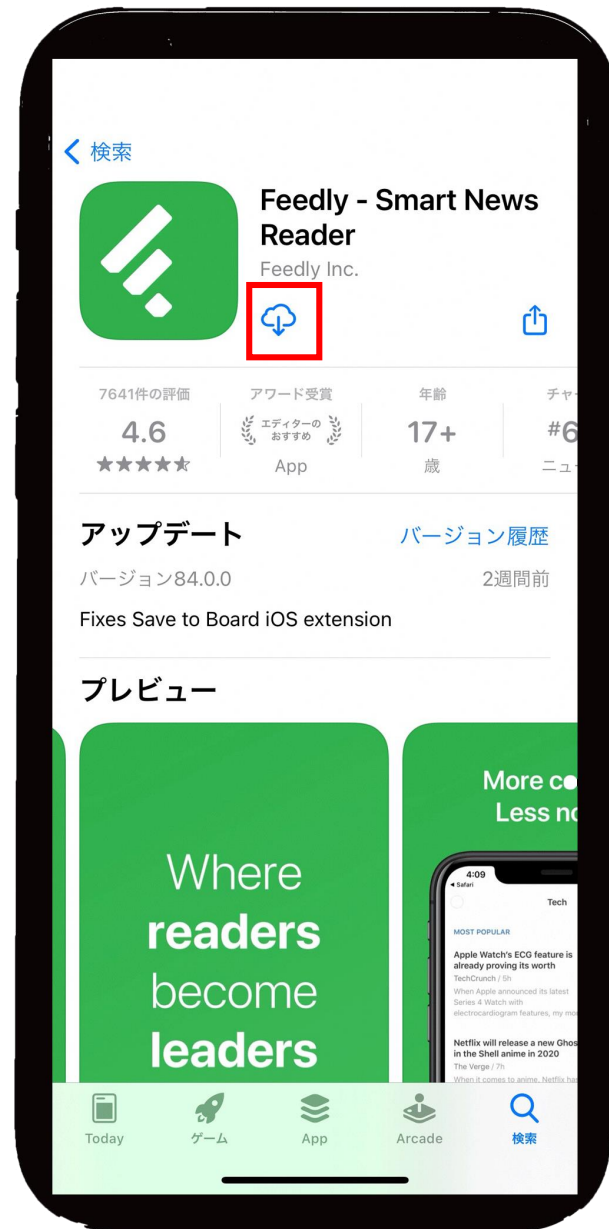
< 検索

Feedly - Smart News Reader
Feedly Inc.

7641件の評価
4.6
★★★★★

アワード受賞
エディターのおすすめ
App

年齢
17+
歳

チャ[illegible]
#6
ニュ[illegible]

アップデート
バージョン履歴
バージョン84.0.0
2週間前
Fixes Save to Board iOS extension

プレビュー

Where readers become leaders

More c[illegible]
Less n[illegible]

4:09
◂ Safari
Tech
MOST POPULAR
Apple Watch's ECG feature is already proving its worth
TechCrunch / 5h
When Apple announced its latest Series 4 Watch with electrocardiogram features, my mo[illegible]

Netflix will release a new Ghos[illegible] in the Shell anime in 2020
The Verge / 7h
When it comes to anime, Netflix ha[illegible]

Today
ゲーム
App
Arcade
検索